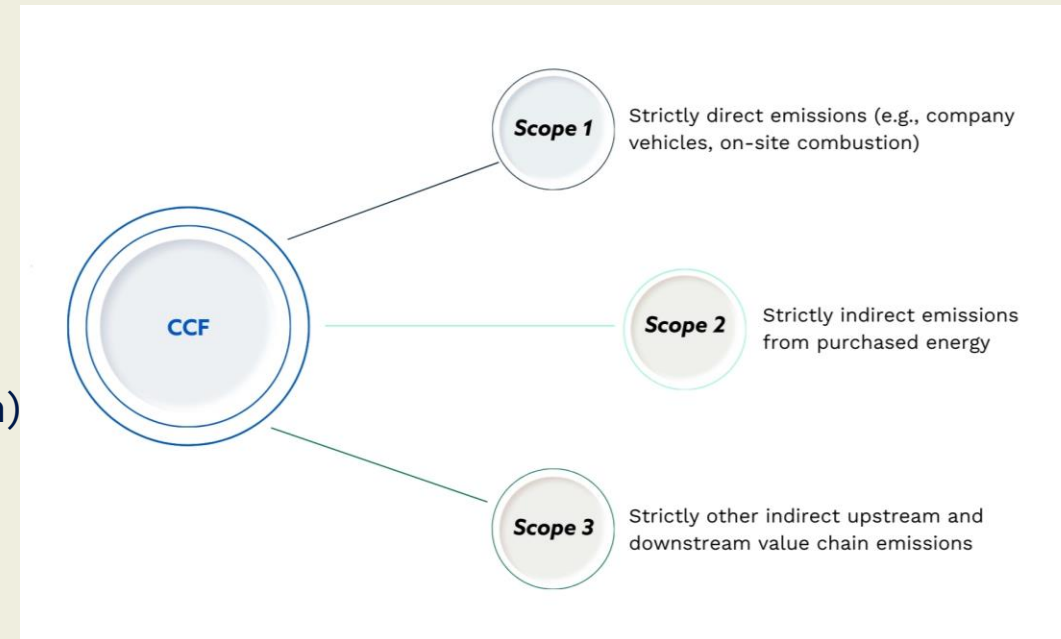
CCF

Scope 1

Strictly direct emissions (e.g., company vehicles, on-site combustion)

Scope 2

Strictly indirect emissions from purchased energy

Scope 3

Strictly other indirect upstream and downstream value chain emissions

n)